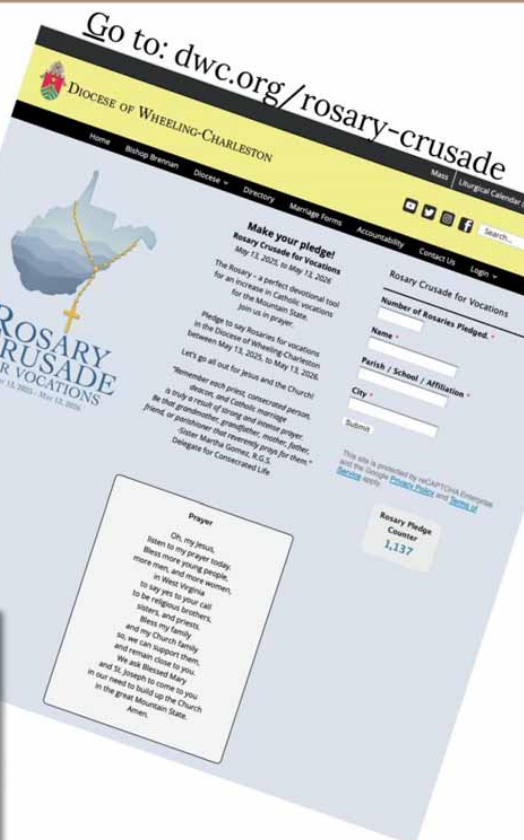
Go to: dwc.org/rosary-crusade

Diocese of Wheeling-Charleston

Mass Liturgical Calendar

Home Bishop Brennan Diocese Directory Marriage Forms Accountability Contact Us Login

Search...

Rosary Crusade for Vocations

May 13, 2025 - May 13, 2026

Make your pledge!
Rosary Crusade for Vocations
May 13, 2025, to May 13, 2026

The Rosary – a perfect devotional tool for an increase in Catholic vocations for the Mountain State. Join us in prayer.

Pledge to say Rosaries for vocations in the Diocese of Wheeling-Charleston between May 13, 2025, to May 13, 2026.

Let's go all out for Jesus and the Church!

"Remember each priest, consecrated person, deacon, and Catholic marriage is truly a result of strong and intense prayer. Be that grandmother, grandfather, mother, father, friend, or parishioner that reverently prays for them."
–Sister Martha Gomez, R.G.S.
Delegate for Consecrated Life

Rosary Crusade for Vocations

Number of Rosaries Pledged. *

Name *

Parish / School / Affiliation *

City *

Submit

This site is protected by reCAPTCHA Enterprise and the Google Privacy Policy and Terms of Service apply.

Rosary Pledge Counter
1,137

Prayer

Oh, my Jesus, listen to my prayer today. Bless more young people, more men, and more women, in West Virginia to say yes to your call to be religious brothers, sisters, and priests. Bless my family and my Church family so, we can support them, and remain close to you. We ask Blessed Mary and St. Joseph to come to you in our need to build up the Church in the great Mountain State. Amen.